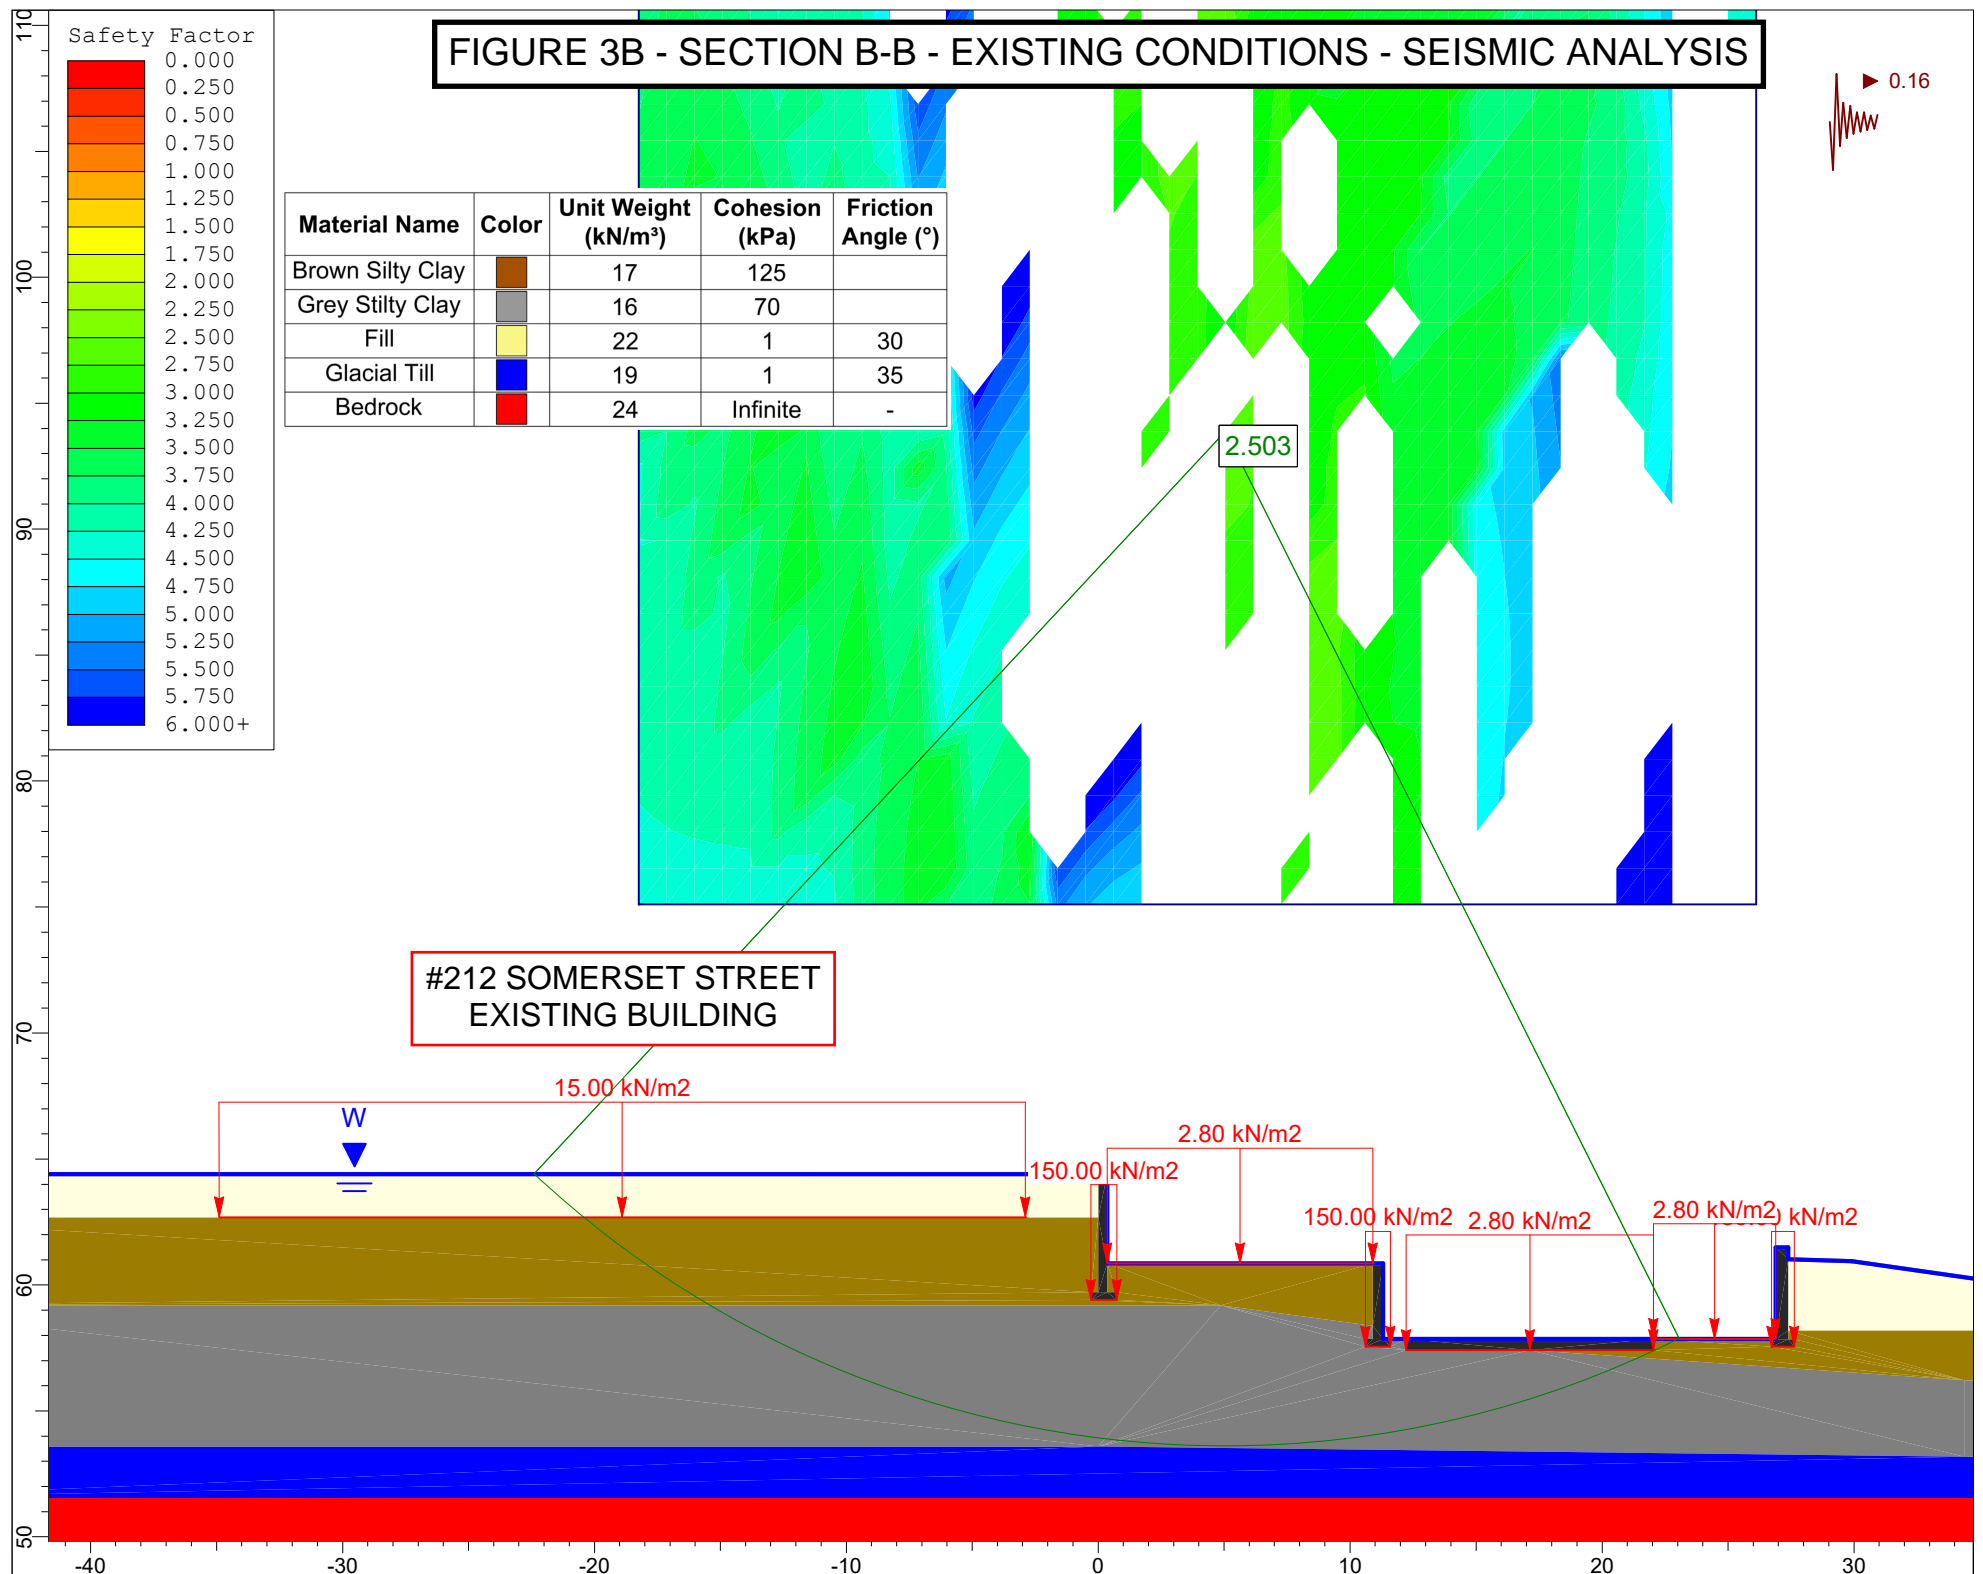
FIGURE 3B - SECTION B-B - EXISTING CONDITIONS - SEISMIC ANALYSIS

Safety Factor
0.000
0.250
0.500
0.750
1.000
1.250
1.500
1.750
2.000
2.250
2.500
2.750
3.000
3.250
3.500
3.750
4.000
4.250
4.500
4.750
5.000
5.250
5.500
5.750
6.000+

| Material Name | Color | Unit Weight (kN/m³) | Cohesion (kPa) | Friction Angle (°) |
|---|---|---|---|---|
| Brown Silty Clay | | 17 | 125 | |
| Grey Stilty Clay | | 16 | 70 | |
| Fill | | 22 | 1 | 30 |
| Glacial Till | | 19 | 1 | 35 |
| Bedrock | | 24 | Infinite | - |

0.16

2.503

#212 SOMERSET STREET
EXISTING BUILDING

15.00 kN/m2
W
150.00 kN/m2
2.80 kN/m2
150.00 kN/m2
2.80 kN/m2
2.80 kN/m2
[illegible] kN/m2

110
100
90
80
70
60
50

-40
-30
-20
-10
0
10
20
30